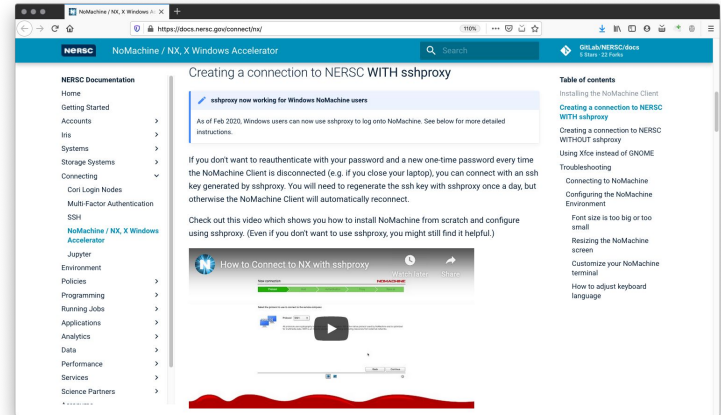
NoMachine / NX, X Windows Ac ×

https://docs.nersc.gov/connect/nx/

110%

NERSC NoMachine / NX, X Windows Accelerator

Search

GitLab/NERSC/docs
5 Stars · 22 Forks

NERSC Documentation
Home
Getting Started
Accounts
Iris
Systems
Storage Systems
Connecting
Cori Login Nodes
Multi-Factor Authentication
SSH
NoMachine / NX, X Windows Accelerator
Jupyter
Environment
Policies
Programming
Running Jobs
Applications
Analytics
Data
Performance
Services
Science Partners

Creating a connection to NERSC WITH sshproxy

sshproxy now working for Windows NoMachine users

As of Feb 2020, Windows users can now use sshproxy to log onto NoMachine. See below for more detailed instructions.

If you don't want to reauthenticate with your password and a new one-time password every time the NoMachine Client is disconnected (e.g. if you close your laptop), you can connect with an ssh key generated by sshproxy. You will need to regenerate the ssh key with sshproxy once a day, but otherwise the NoMachine Client will automatically reconnect.

Check out this video which shows you how to install NoMachine from scratch and configure using sshproxy. (Even if you don't want to use sshproxy, you might still find it helpful.)

How to Connect to NX with sshproxy

Watch later Share

New connection

NOMACHINE

Back Continue

Table of contents
Installing the NoMachine Client
Creating a connection to NERSC WITH sshproxy
Creating a connection to NERSC WITHOUT sshproxy
Using Xfce instead of GNOME
Troubleshooting
Connecting to NoMachine
Configuring the NoMachine Environment
Font size is too big or too small
Resizing the NoMachine screen
Customize your NoMachine terminal
How to adjust keyboard language